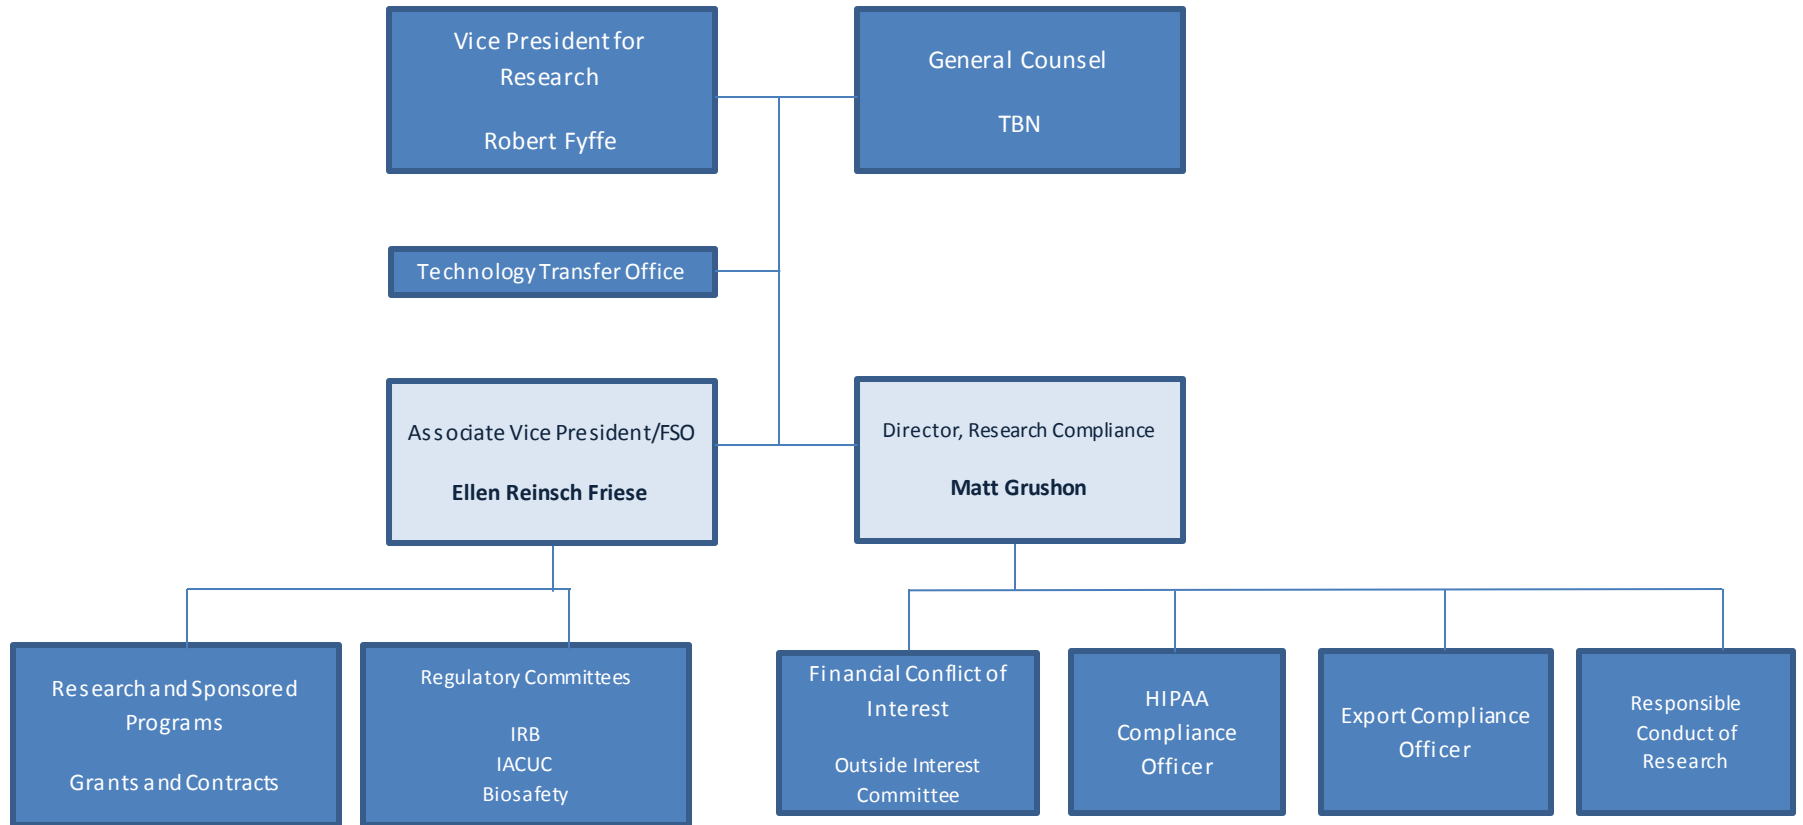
Vice President for Research

Robert Fyffe

General Counsel

TBN

Technology Transfer Office

Associate Vice President/FSO

Ellen Reinsch Friese

Director, Research Compliance

Matt Grushon

Research and Sponsored Programs

Grants and Contracts

Regulatory Committees

IRB
IACUC
Biosafety

Financial Conflict of Interest

Outside Interest Committee

HIPAA Compliance Officer

Export Compliance Officer

Responsible Conduct of Research